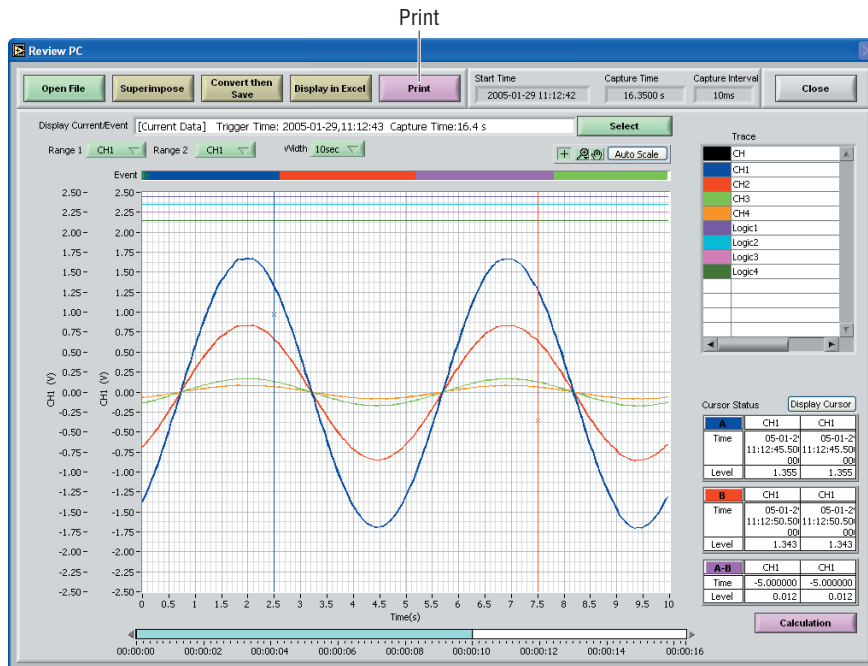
Print

Review PC

Open File
Superimpose
Convert then Save
Display in Excel
Print
Start Time
2005-01-29 11:12:42
Capture Time
16.3500 s
Capture Interval
10ms
Close

Display Current/Event
[Current Data] Trigger Time: 2005-01-29,11:12:43 Capture Time:16.4 s
Select

Range 1 CH1
Range 2 CH1
Width 10sec
Auto Scale

Event

2.50
2.25
2.00
1.75
1.50
1.25
1.00
0.75
0.50
0.25
0.00
-0.25
-0.50
-0.75
-1.00
-1.25
-1.50
-1.75
-2.00
-2.25
-2.50

CH1 (V)
CH1 (V)

0 0.5 1 1.5 2 2.5 3 3.5 4 4.5 5 5.5 6 6.5 7 7.5 8 8.5 9 9.5 10
Time(s)

00:00:00 00:00:02 00:00:04 00:00:06 00:00:08 00:00:10 00:00:12 00:00:14 00:00:16

Trace
CH
CH1
CH2
CH3
CH4
Logic1
Logic2
Logic3
Logic4

Cursor Status
Display Cursor

| A | CH1 | CH1 |
|---|---|---|
| Time | 05-01-2 11:12:45.50 00 | 05-01-2 11:12:45.50 00 |
| Level | 1.355 | 1.355 |

| B | CH1 | CH1 |
|---|---|---|
| Time | 05-01-2 11:12:50.50 00 | 05-01-2 11:12:50.50 00 |
| Level | 1.343 | 1.343 |

| A-B | CH1 | CH1 |
|---|---|---|
| Time | -5.000000 | -5.000000 |
| Level | 0.012 | 0.012 |

Calculation